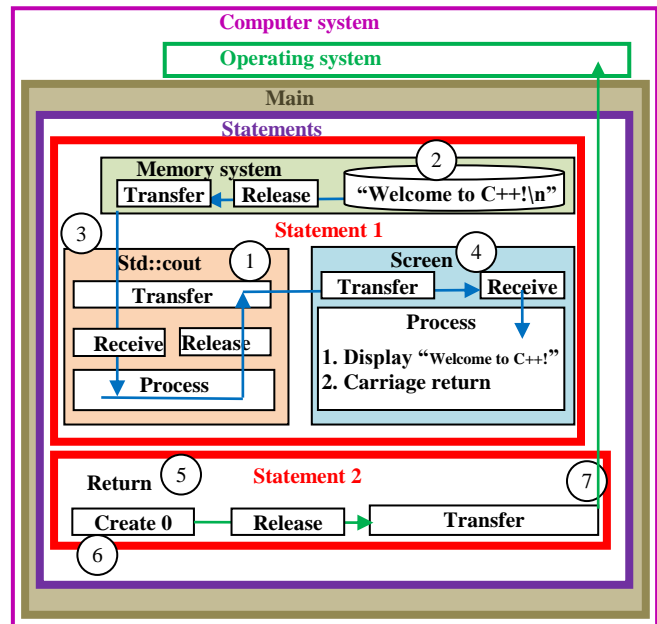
Computer system

Operating system

Main

Statements

Memory system

Transfer

Release

2

"Welcome to C++!\n"

3

Statement 1

Std::cout

1

Transfer

Receive

Release

Process

Screen

4

Transfer

Receive

Process

1. Display "Welcome to C++!"

2. Carriage return

Statement 2

Return

5

7

Create 0

Release

Transfer

6